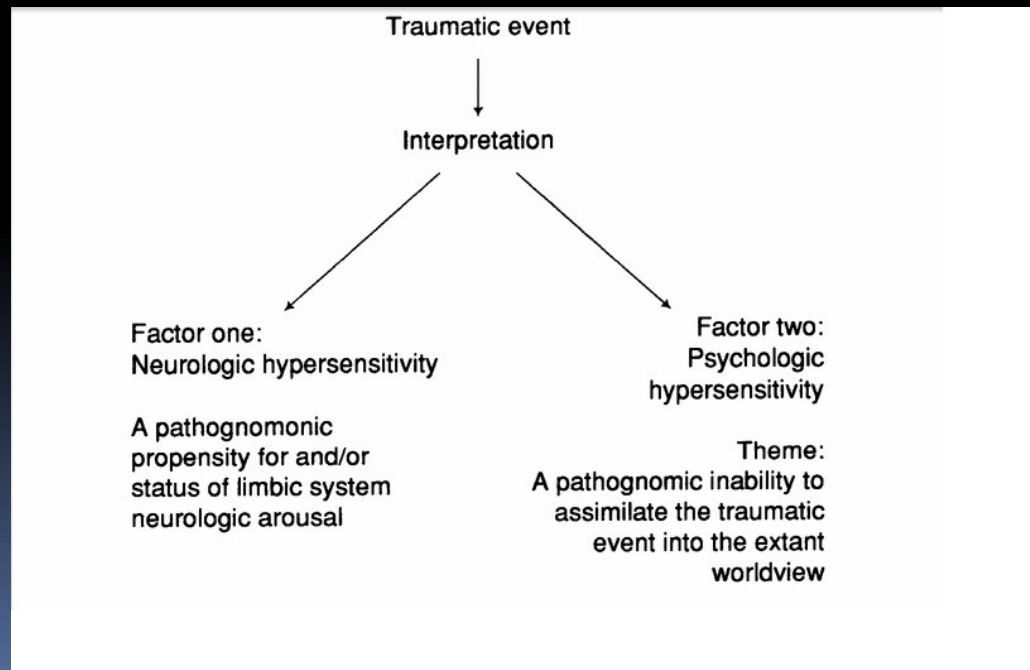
Traumatic event

Interpretation

Factor one:
Neurologic hypersensitivity

A pathognomonic propensity for and/or status of limbic system neurologic arousal

Factor two:
Psychologic hypersensitivity

Theme:
A pathognomic inability to assimilate the traumatic event into the extant worldview